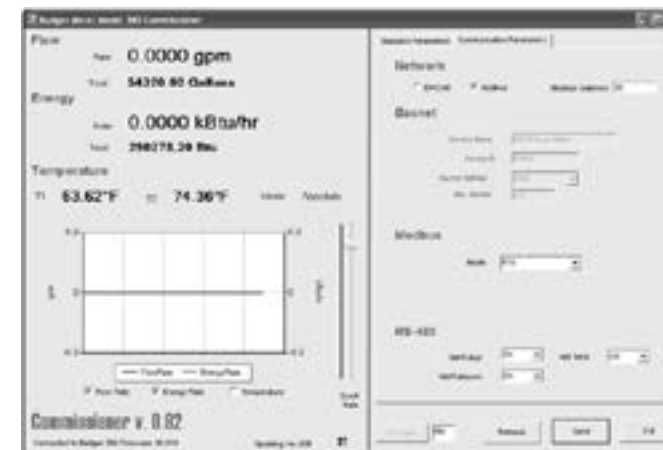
Flow

Rate 0.0000 gpm

Total 54370.60 Gallons

Energy

Rate 0.0000 kBtu/hr

Total 298278.30 Btu

Temperature

T1 63.62°F T2 74.36°F

— FlowRate — EnergyRate

Flow Rate Energy Rate Temperature

Commissioner v. 0.92

Networks

BACnet Modbus

Bacnet

Modbus

Mode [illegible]

RS-485

Refresh Send Exit